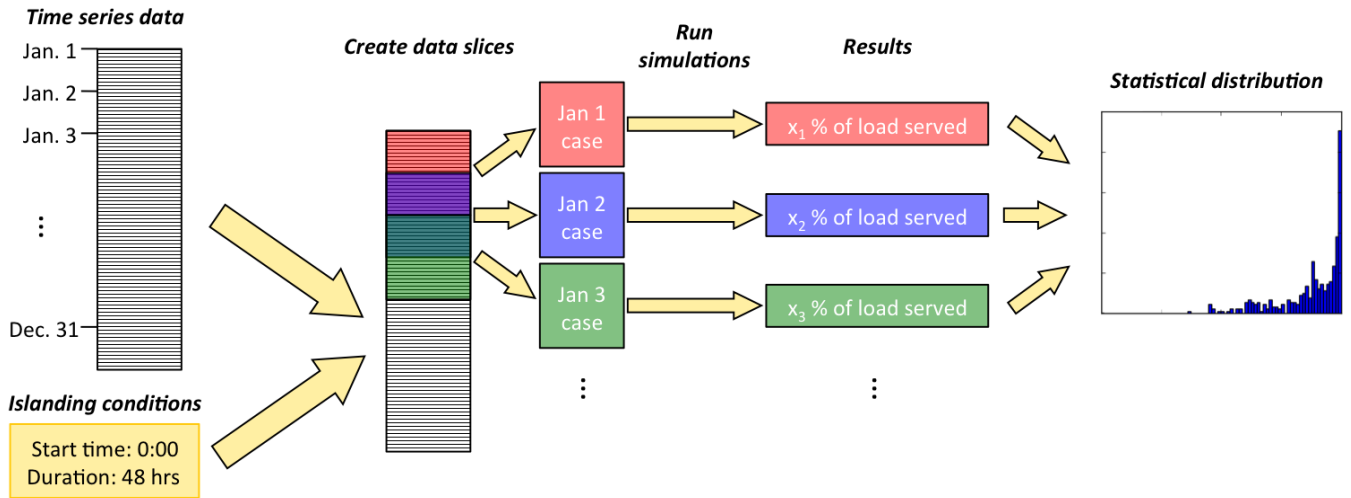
Time series data

Jan. 1

Jan. 2

Jan. 3

⋮

Dec. 31

Islanding conditions

Start time: 0:00
Duration: 48 hrs

Create data slices

Run simulations

Jan 1 case

Jan 2 case

Jan 3 case

⋮

Results

$x_1$ % of load served

$x_2$ % of load served

$x_3$ % of load served

⋮

Statistical distribution